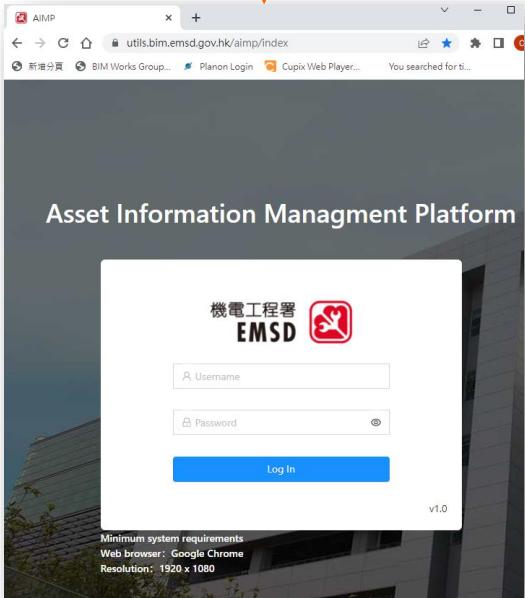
AIMP
utils.bim.emsd.gov.hk/aimp/index
新增分頁 BIM Works Group... Planon Login Cupix Web Player... You searched for ti...

Asset Information Managment Platform

機電工程署
EMSD

Username
Password
Log In
v1.0

Minimum system requirements
Web browser：Google Chrome
Resolution：1920 x 1080